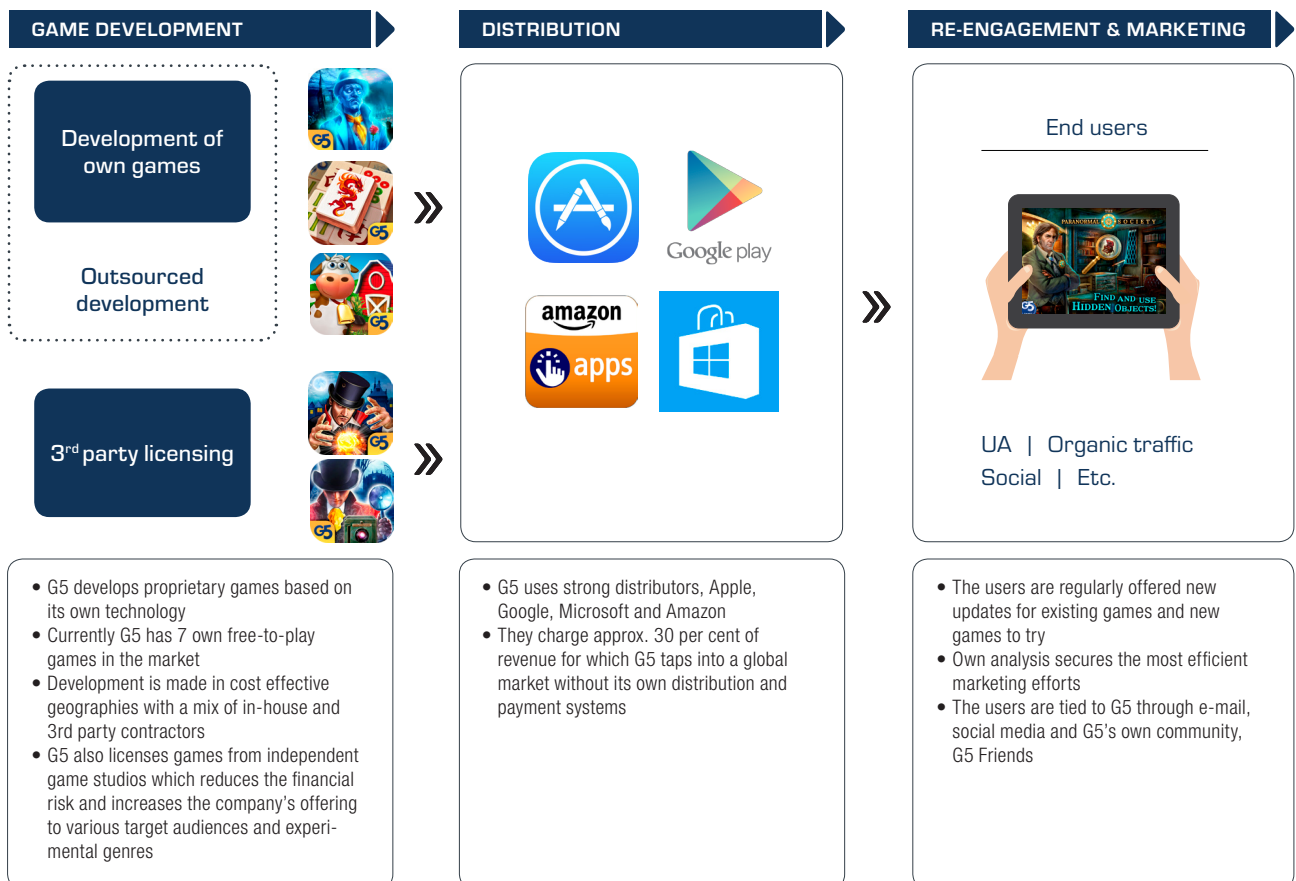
GAME DEVELOPMENT

Development of own games

Outsourced development

3$^{rd}$ party licensing

• G5 develops proprietary games based on its own technology
• Currently G5 has 7 own free-to-play games in the market
• Development is made in cost effective geographies with a mix of in-house and 3rd party contractors
• G5 also licenses games from independent game studios which reduces the financial risk and increases the company's offering to various target audiences and experimental genres

DISTRIBUTION

Google play

amazon apps

• G5 uses strong distributors, Apple, Google, Microsoft and Amazon
• They charge approx. 30 per cent of revenue for which G5 taps into a global market without its own distribution and payment systems

RE-ENGAGEMENT & MARKETING

End users

PARANORMAL SOCIETY

FIND AND USE HIDDEN OBJECTS!

UA | Organic traffic
Social | Etc.

• The users are regularly offered new updates for existing games and new games to try
• Own analysis secures the most efficient marketing efforts
• The users are tied to G5 through e-mail, social media and G5's own community, G5 Friends